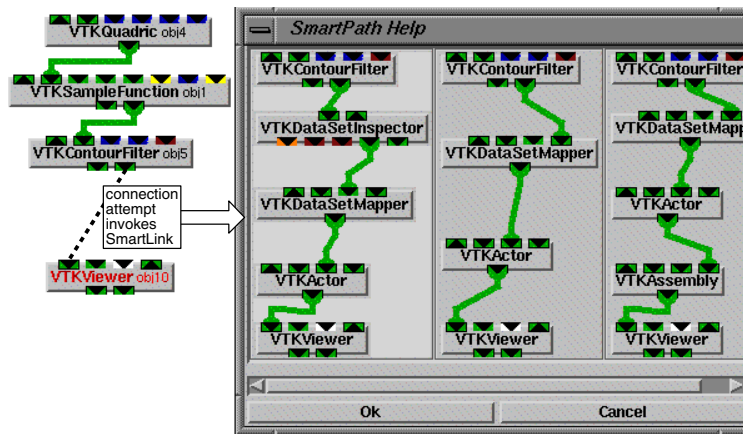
VTKQuadric obj4

VTKSampleFunction obj1

VTKContourFilter obj5

connection attempt invokes SmartLink

VTKViewer obj10

SmartPath Help

VTKContourFilter

VTKDataSetInspector

VTKDataSetMapper

VTKActor

VTKViewer

VTKContourFilter

VTKDataSetMapper

VTKActor

VTKViewer

VTKContourFilter

VTKDataSetMapp

VTKActor

VTKAssembly

VTKViewer

Ok

Cancel